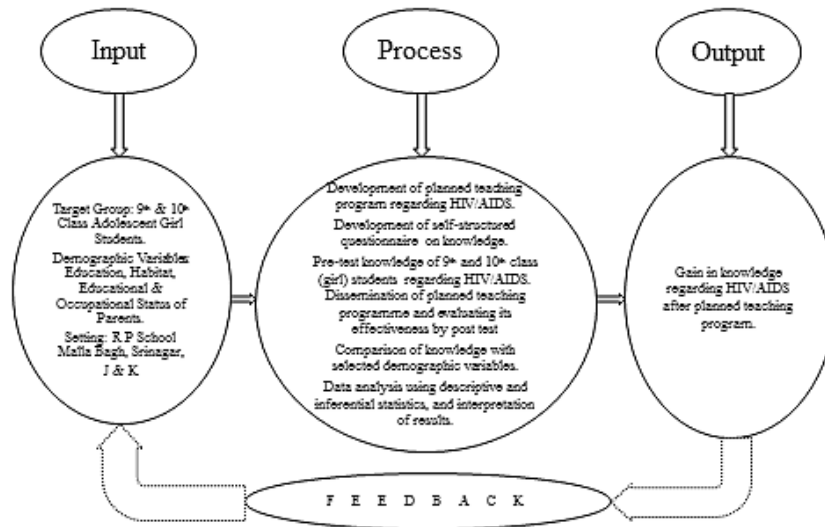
Input

Process

Output

Target Group: 9th & 10th Class Adolescent Girl Students.

Demographic Variables: Education, Habitat, Educational & Occupational Status of Parents.

Setting: R P School Malla Bagh, Srinagar, J & K.

Development of planned teaching program regarding HIV/AIDS.

Development of self-structured questionnaire on knowledge.

Pre-test knowledge of 9th and 10th class (girl) students regarding HIV/AIDS.

Dissemination of planned teaching programme and evaluating its effectiveness by post test

Comparison of knowledge with selected demographic variables.

Data analysis using descriptive and inferential statistics, and interpretation of results.

Gain in knowledge regarding HIV/AIDS after planned teaching program.

F E E D B A C K